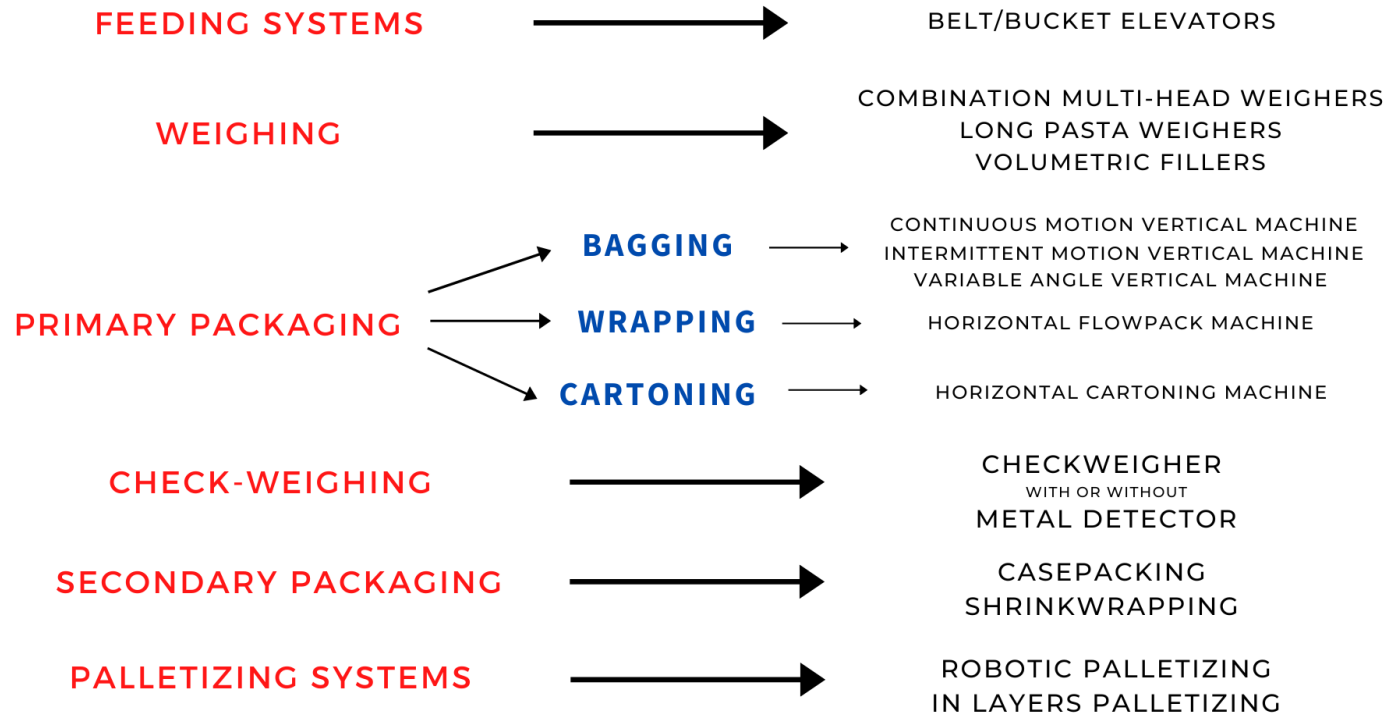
FEEDING SYSTEMS
BELT/BUCKET ELEVATORS

WEIGHING
COMBINATION MULTI-HEAD WEIGHERS
LONG PASTA WEIGHERS
VOLUMETRIC FILLERS

PRIMARY PACKAGING

BAGGING
CONTINUOUS MOTION VERTICAL MACHINE
INTERMITTENT MOTION VERTICAL MACHINE
VARIABLE ANGLE VERTICAL MACHINE

WRAPPING
HORIZONTAL FLOWPACK MACHINE

CARTONING
HORIZONTAL CARTONING MACHINE

CHECK-WEIGHING
CHECKWEIGHER
WITH OR WITHOUT
METAL DETECTOR

SECONDARY PACKAGING
CASEPACKING
SHRINKWRAPPING

PALLETIZING SYSTEMS
ROBOTIC PALLETIZING
IN LAYERS PALLETIZING